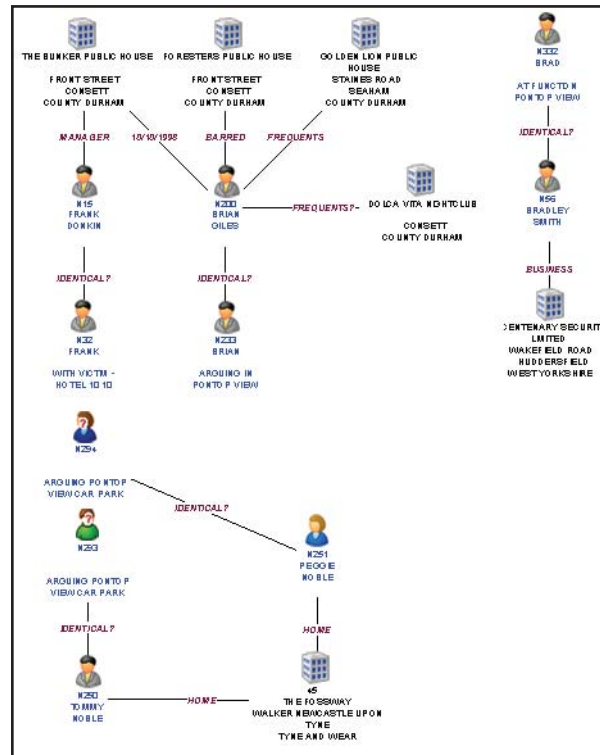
THE BUNKER PUBLIC HOUSE

FRONT STREET
CONSETT
COUNTY DURHAM

FORESTERS PUBLIC HOUSE

FRONT STREET
CONSETT
COUNTY DURHAM

GOLDEN LION PUBLIC HOUSE
STAINES ROAD
SEAHAM
COUNTY DURHAM

N332
BRAD

AT FUNCTION
PONTOP VIEW

IDENTICAL?

N56
BRADLEY
SMITH

BUSINESS

CENTENARY SECURIT
LIMITED
WAKEFIELD ROAD
HUDDERSFIELD
WEST YORKSHIRE

MANAGER

18/10/1998

BARRED

FREQUENTS

N15
FRANK
DONKIN

N200
BRIAN
GILES

FREQUENTS?

DOLCA VITA NIGHTCLUB

CONSETT
COUNTY DURHAM

IDENTICAL?

IDENTICAL?

N32
FRANK

WITH VICTIM -
HOTEL 1010

N233
BRIAN

ARGUING IN
PONTOP VIEW

N294

ARGUING PONTOP
VIEW CAR PARK

IDENTICAL?

N293

ARGUING PONTOP
VIEW CAR PARK

N251
PEGGIE
NOBLE

IDENTICAL?

HOME

N250
TOMMY
NOBLE

HOME

45
THE FOSSWAY
WALKER NEWCASTLE UPON TYNE
TYNE AND WEAR